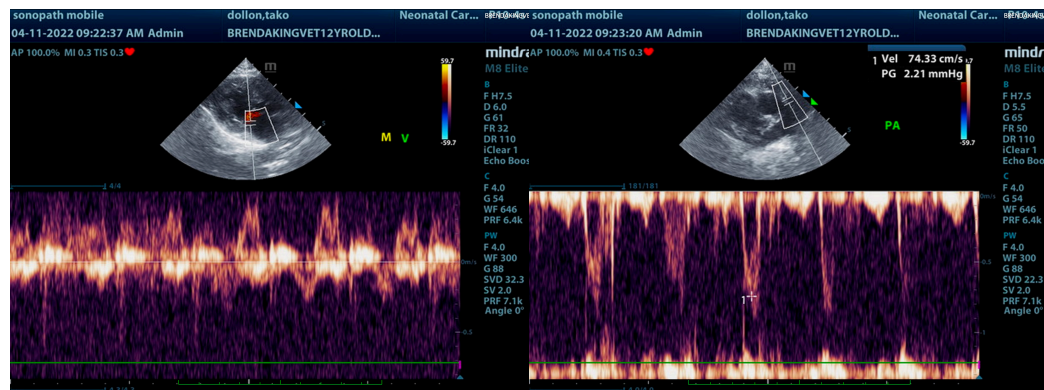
sonopath mobile
04-11-2022 09:22:37 AM Admin
dollon,tako
BRENDAKINGVET12YROLD...
Neonatal Car...
AP 100.0% MI 0.3 TIS 0.3
mindray
M8 Elite
59.7
-59.7
M V
B
F H7.5
D 6.0
G 61
FR 32
DR 110
iClear 1
Echo Boos
4/4
C
F 4.0
G 54
WF 646
PRF 6.4k
PW
F 4.0
WF 300
G 88
SVD 32.3
SV 2.0
PRF 7.1k
Angle 0°
0m/s
-0.5

sonopath mobile
04-11-2022 09:23:20 AM Admin
dollon,tako
BRENDAKINGVET12YROLD...
Neonatal Car...
AP 100.0% MI 0.4 TIS 0.3
1 Vel 74.33 cm/s
PG 2.21 mHg
mindray
M8 Elite
PA
B
F H7.5
D 5.5
G 65
FR 50
DR 110
iClear 1
Echo Boos
181/181
C
F 4.0
G 54
WF 646
PRF 6.4k
PW
F 4.0
WF 300
G 88
SVD 22.3
SV 2.0
PRF 7.1k
Angle 0°
0m/s
-0.5
-1
1